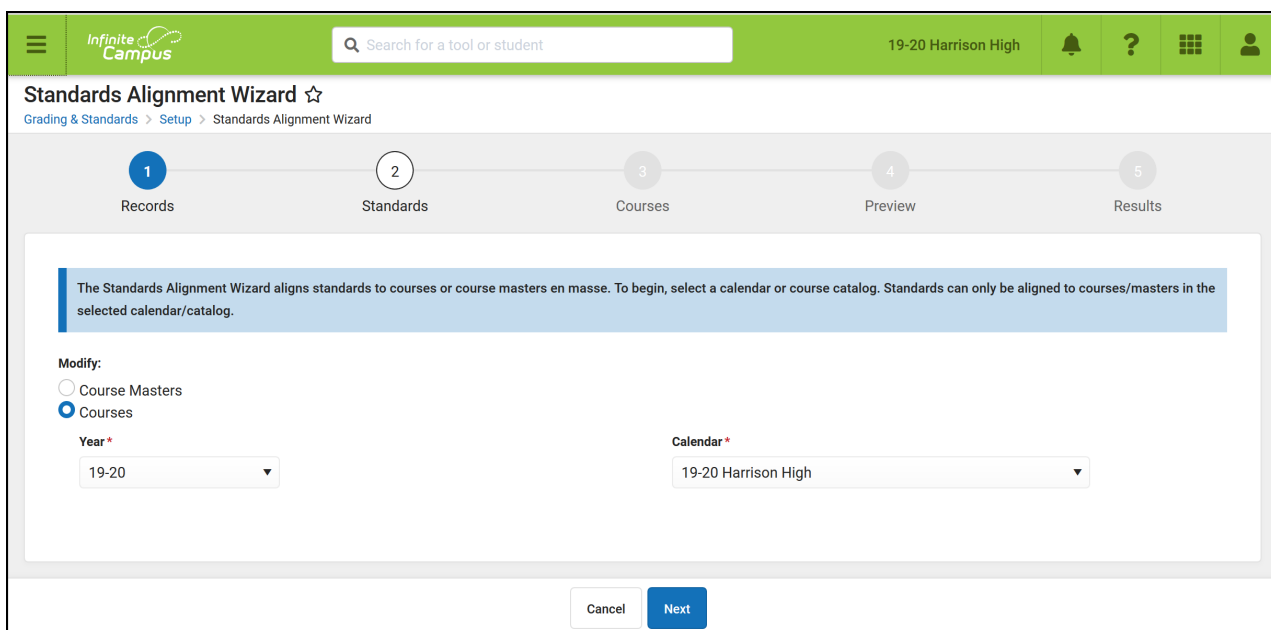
Infinite Campus

Search for a tool or student

19-20 Harrison High

Standards Alignment Wizard ☆

Grading & Standards > Setup > Standards Alignment Wizard

1 Records

2 Standards

3 Courses

4 Preview

5 Results

The Standards Alignment Wizard aligns standards to courses or course masters en masse. To begin, select a calendar or course catalog. Standards can only be aligned to courses/masters in the selected calendar/catalog.

Modify:

Course Masters

Courses

Year *

19-20

Calendar *

19-20 Harrison High

Cancel

Next